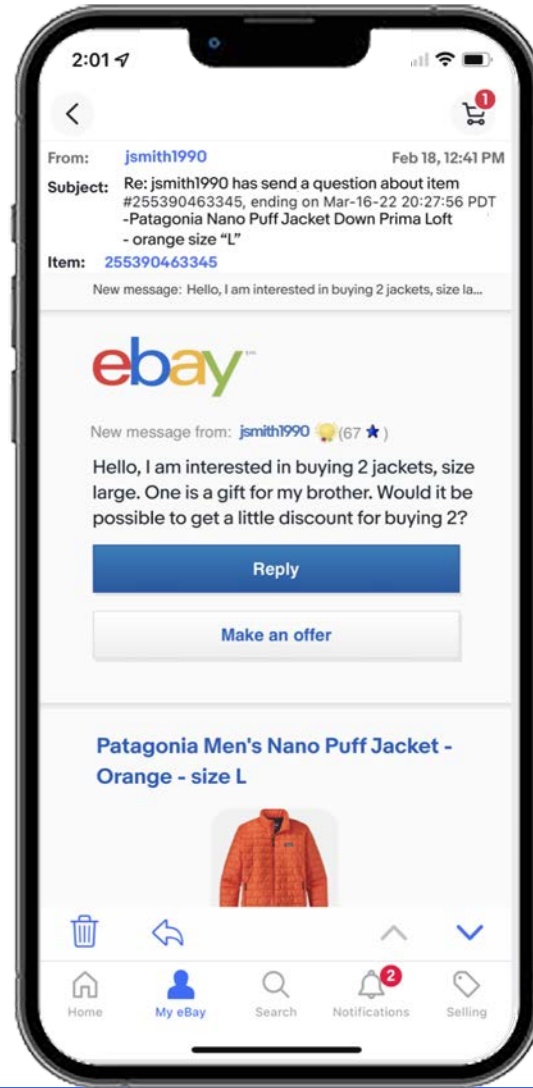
2:01

1

From: jsmith1990 Feb 18, 12:41 PM

Subject: Re: jsmith1990 has send a question about item #255390463345, ending on Mar-16-22 20:27:56 PDT -Patagonia Nano Puff Jacket Down Prima Loft - orange size "L"

Item: 255390463345

New message: Hello, I am interested in buying 2 jackets, size la...

ebay

New message from: jsmith1990 (67 ★)

Hello, I am interested in buying 2 jackets, size large. One is a gift for my brother. Would it be possible to get a little discount for buying 2?

Reply

Make an offer

Patagonia Men's Nano Puff Jacket - Orange - size L

Home My eBay Search 2 Notifications Selling